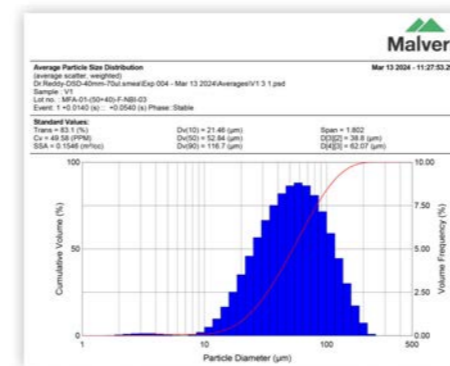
Malver

Average Particle Size Distribution
(average scatter, weighted)
Dr Reddy-DSD-40mm-70ul.smeal\Exp:004 - Mar 13 2024\Averages\V1 3 1.psd
Sample : V1
Lot no. : MFA-01-(50+40)-F-NBI-03
Event: 1 +0.0140 (s) : +0.0540 (s) Phase: Stable

Mar 13 2024 - 11:27:53.2

Standard Values:
Trans = 83.1 (%)
Cv = 49.58 (PPM)
SSA = 0.1546 (m²/cc)

Dv(10) = 21.46 (µm)
Dv(50) = 52.84 (µm)
Dv(90) = 116.7 (µm)

Span = 1.802
D[3][2] = 38.8 (µm)
D[4][3] = 62.07 (µm)

100
75
50
25
0
Cumulative Volume (%)

10.00
7.50
5.00
2.50
0.00
Volume Frequency (%)

1
10
100
500
Particle Diameter (µm)